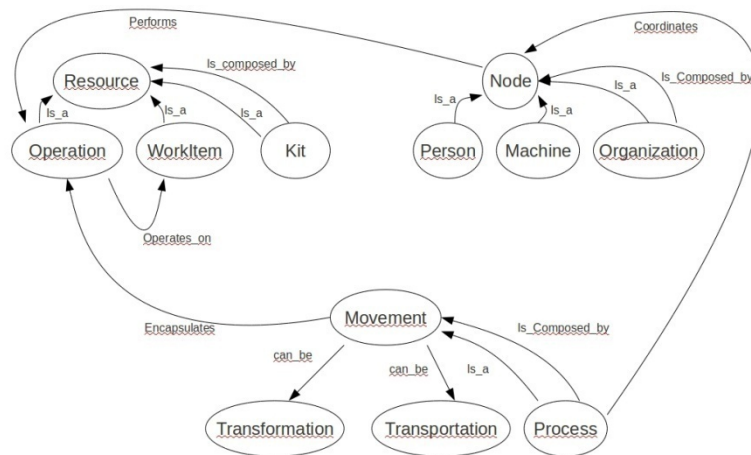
Performs

Coordinates

Resource

Is_composed_by

Node

Is_Composed_by

Is_a

Is_a

Is_a

Is_a

Is_a

Is_a

Operation

WorkItem

Kit

Person

Machine

Organization

Operates_on

Movement

Encapsulates

Is_Composed_by

can_be

can_be

Is_a

Transformation

Transportation

Process